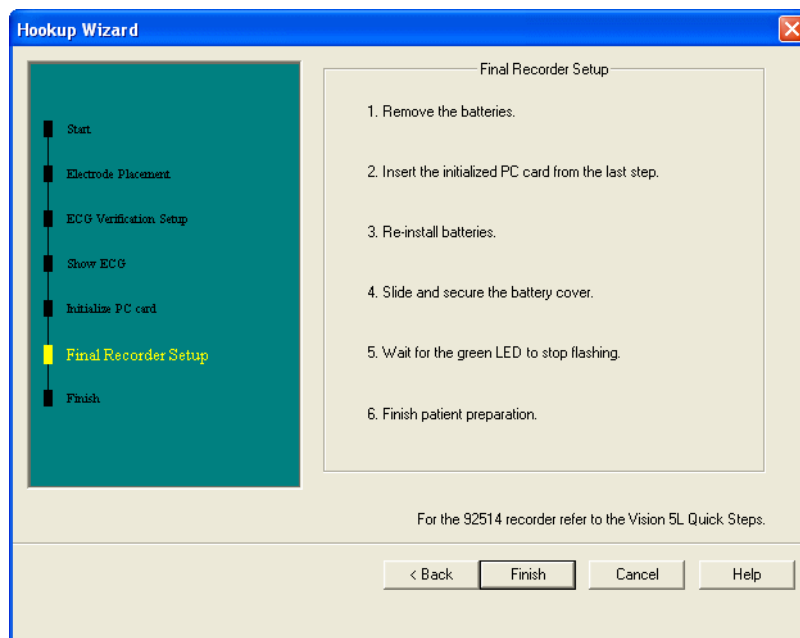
Hookup Wizard

Start

Electrode Placement

ECG Verification Setup

Show ECG

Initialize PC card

Final Recorder Setup

Finish

Final Recorder Setup

1. Remove the batteries.

2. Insert the initialized PC card from the last step.

3. Re-install batteries.

4. Slide and secure the battery cover.

5. Wait for the green LED to stop flashing.

6. Finish patient preparation.

For the 92514 recorder refer to the Vision 5L Quick Steps.

< Back Finish Cancel Help